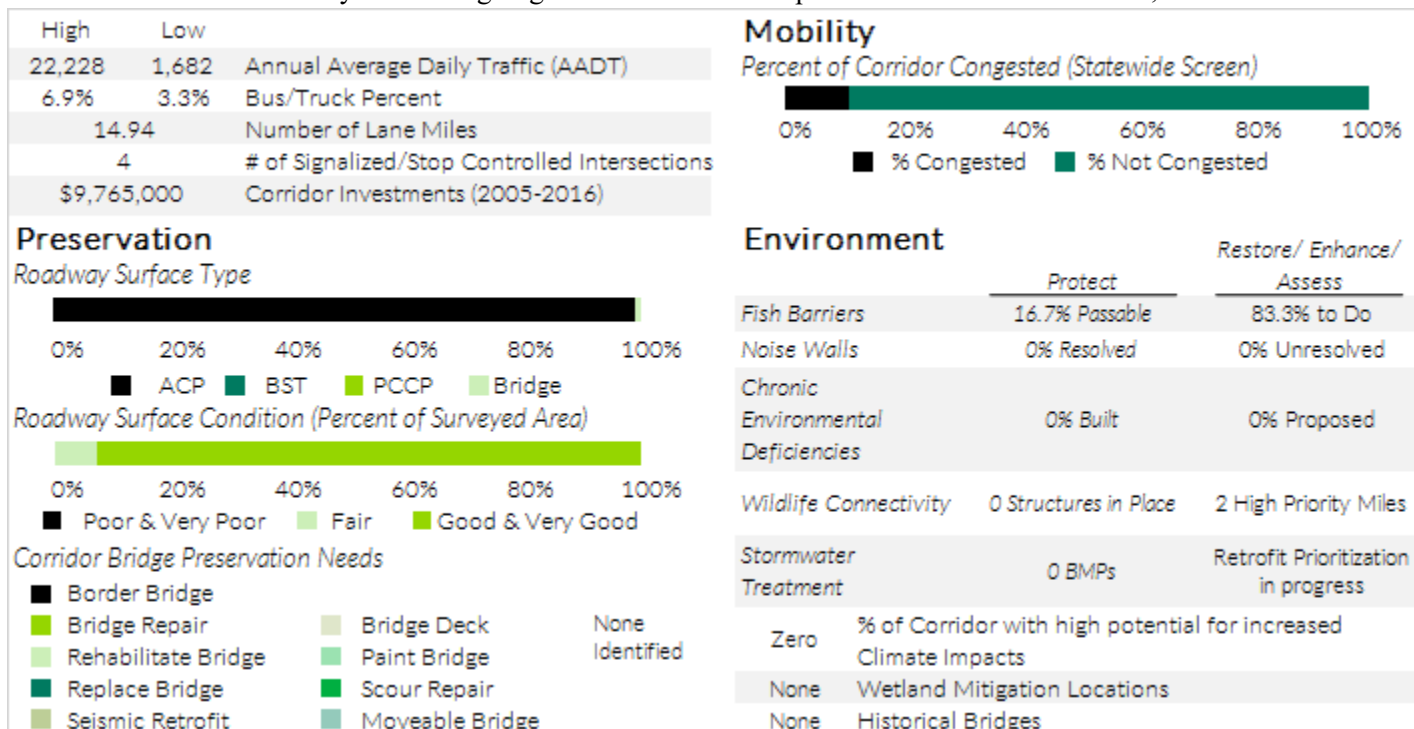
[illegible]

| High | Low | |
|---|---|---|
| 22,228 | 1,682 | Annual Average Daily Traffic (AADT) |
| 6.9% | 3.3% | Bus/Truck Percent |
| 14.94 | | Number of Lane Miles |
| 4 | | # of Signalized/Stop Controlled Intersections |
| $9,765,000 | | Corridor Investments (2005-2016) |

Preservation
Roadway Surface Type

0% 20% 40% 60% 80% 100%

ACP BST PCCP Bridge

Roadway Surface Condition (Percent of Surveyed Area)

0% 20% 40% 60% 80% 100%

Poor & Very Poor Fair Good & Very Good

Corridor Bridge Preservation Needs

Border Bridge
Bridge Repair
Rehabilitate Bridge
Replace Bridge
Seismic Retrofit

Bridge Deck
Paint Bridge
Scour Repair
Moveable Bridge

None Identified

Mobility
Percent of Corridor Congested (Statewide Screen)

0% 20% 40% 60% 80% 100%

% Congested % Not Congested

Environment

| | Protect | Restore/ Enhance/ Assess |
|---|---|---|
| Fish Barriers | 16.7% Passable | 83.3% to Do |
| Noise Walls | 0% Resolved | 0% Unresolved |
| Chronic Environmental Deficiencies | 0% Built | 0% Proposed |
| Wildlife Connectivity | 0 Structures in Place | 2 High Priority Miles |
| Stormwater Treatment | 0 BMPs | Retrofit Prioritization in progress |

| | |
|---|---|
| Zero | % of Corridor with high potential for increased Climate Impacts |
| None | Wetland Mitigation Locations |
| None | Historical Bridges |